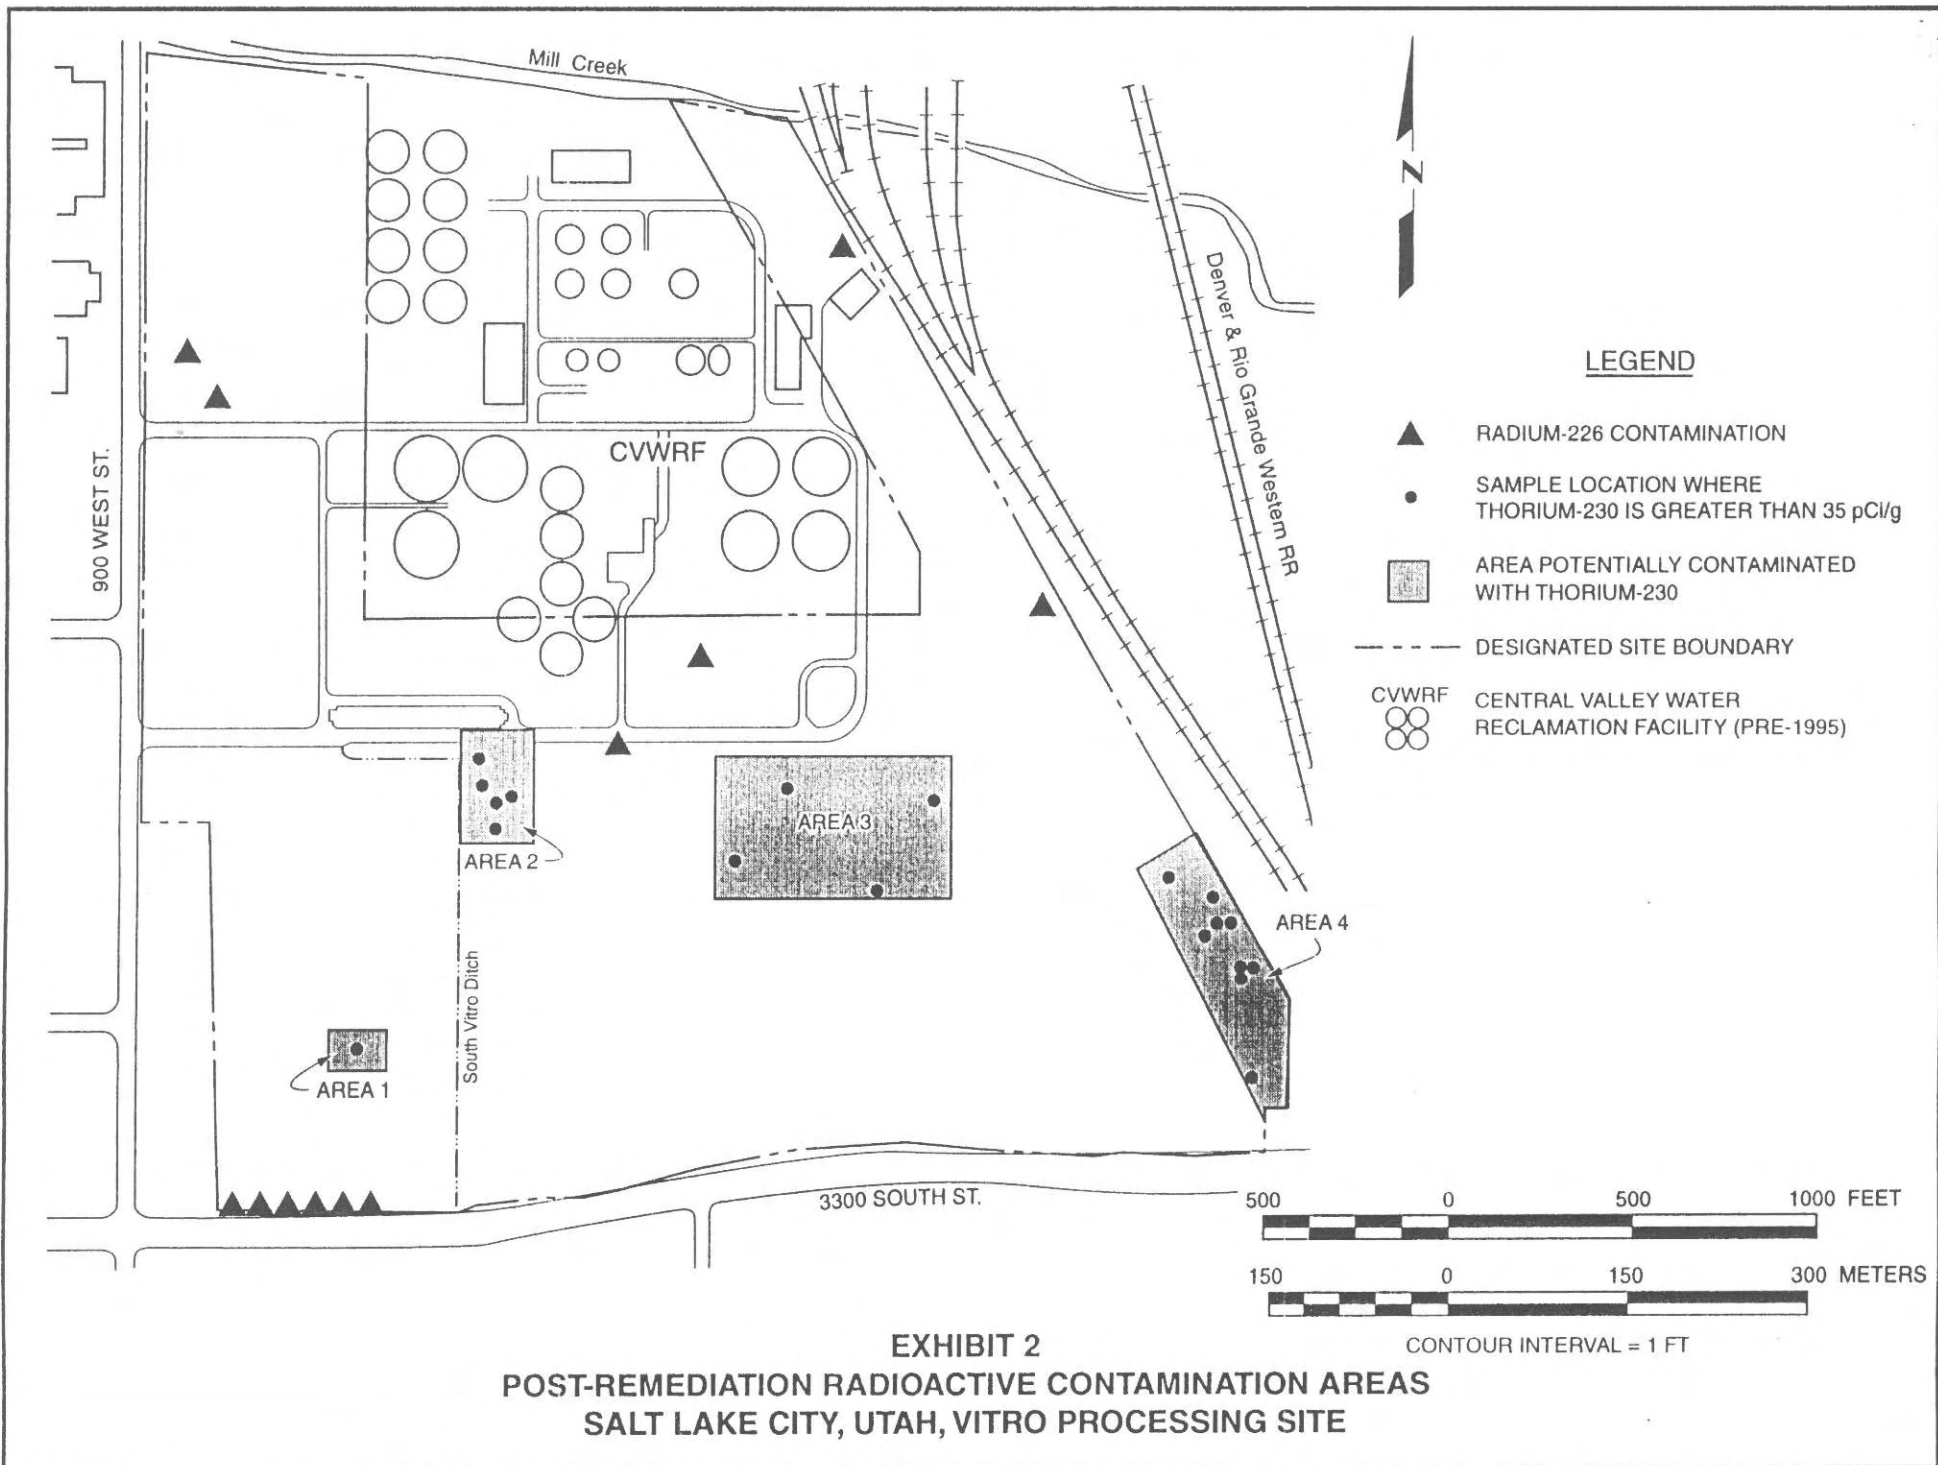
Mill Creek

N

Denver & Rio Grande Western RR

900 WEST ST.

CVWRF

AREA 2

AREA 3

AREA 4

AREA 1

South Vitro Ditch

3300 SOUTH ST.

LEGEND

RADIUM-226 CONTAMINATION

SAMPLE LOCATION WHERE THORIUM-230 IS GREATER THAN 35 pCi/g

AREA POTENTIALLY CONTAMINATED WITH THORIUM-230

DESIGNATED SITE BOUNDARY

CVWRF CENTRAL VALLEY WATER RECLAMATION FACILITY (PRE-1995)

500 0 500 1000 FEET

150 0 150 300 METERS

CONTOUR INTERVAL = 1 FT

EXHIBIT 2
POST-REMEDIATION RADIOACTIVE CONTAMINATION AREAS
SALT LAKE CITY, UTAH, VITRO PROCESSING SITE